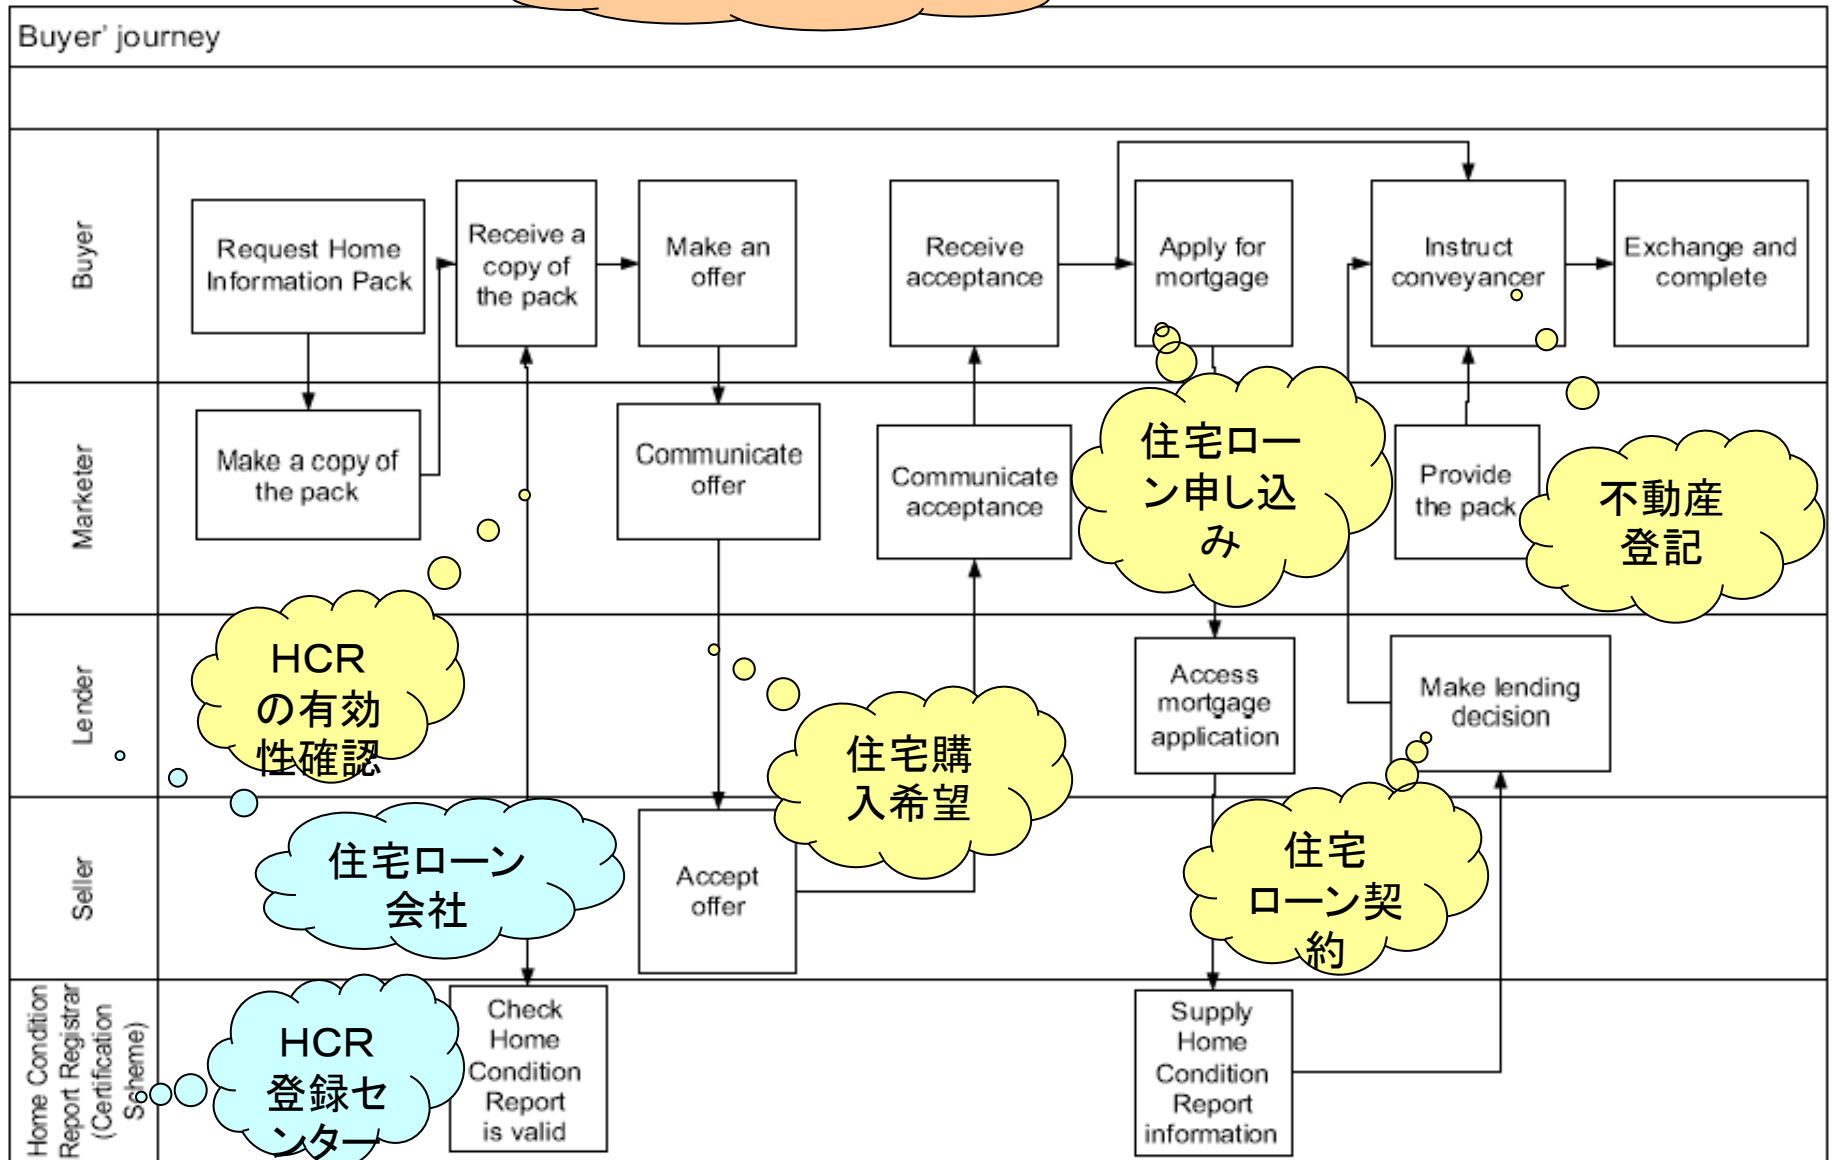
Buyer' journey

Buyer
Request Home Information Pack
Receive a copy of the pack
Make an offer
Receive acceptance
Apply for mortgage
Instruct conveyancer
Exchange and complete

Marketer
Make a copy of the pack
Communicate offer
Communicate acceptance
Provide the pack

住宅ローン申し込み

不動産登記

Lender
HCRの有効性確認
住宅購入希望
Access mortgage application
Make lending decision

Seller
住宅ローン会社
Accept offer
住宅ローン契約

Home Condition Report Registrar (Certification Scheme)
HCR登録センター
Check Home Condition Report is valid
Supply Home Condition Report information